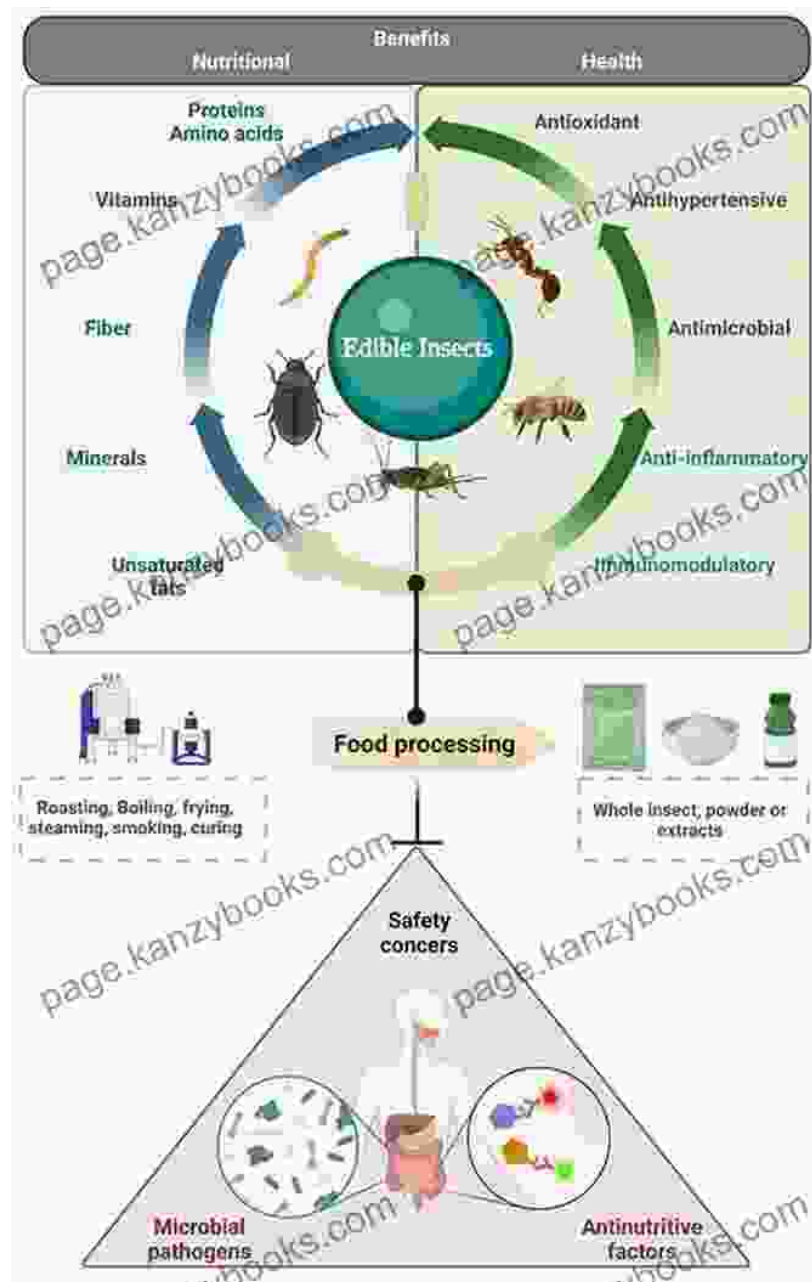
Benefits
Nutritional
Health

Proteins
Amino acids
Vitamins
Fiber
Minerals
Unsaturated fats

Antioxidant
Antihypertensive
Antimicrobial
Anti-inflammatory
Immunomodulatory

Edible Insects

page.kanzybooks.com
page.kanzybooks.com
page.kanzybooks.com
page.kanzybooks.com

Food processing

Roasting, Boiling, frying, steaming, smoking, curing

Whole insect, powder or extracts

page.kanzybooks.com
page.kanzybooks.com

Safety concers

page.kanzybooks.com
page.kanzybooks.com

Microbial pathogens

Antinutritive factors

page.kanzybooks.com
page.kanzybooks.com